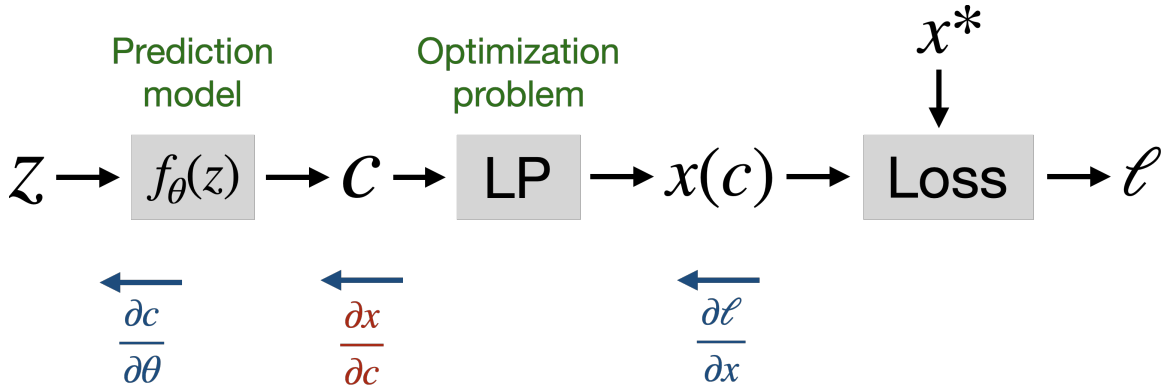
Prediction model

Optimization problem

$x^*$

$z$ → $f_\theta(z)$ → $c$ → LP → $x(c)$ → Loss → $\ell$

$\frac{\partial c}{\partial \theta}$

$\frac{\partial x}{\partial c}$

$\frac{\partial \ell}{\partial x}$